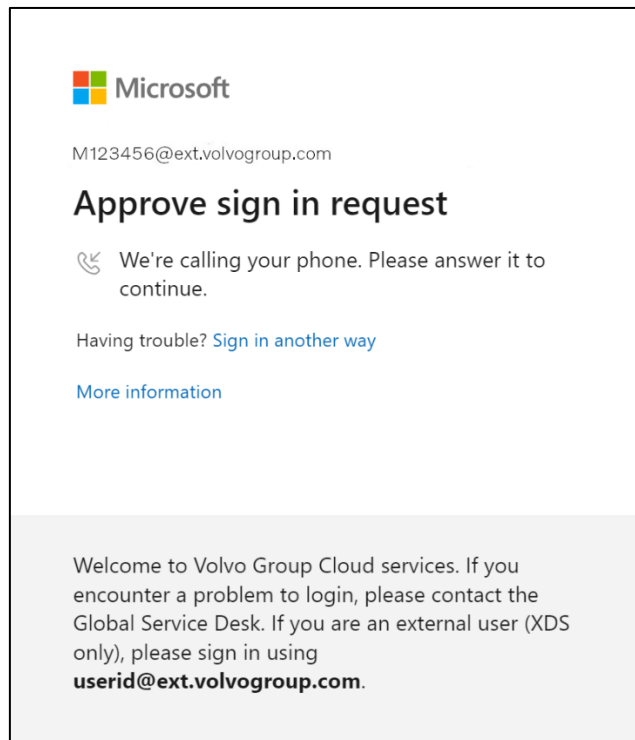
Microsoft

M123456@ext.volvogroup.com

Approve sign in request

We're calling your phone. Please answer it to continue.

Having trouble? Sign in another way

More information

Welcome to Volvo Group Cloud services. If you encounter a problem to login, please contact the Global Service Desk. If you are an external user (XDS only), please sign in using **userid@ext.volvogroup.com**.